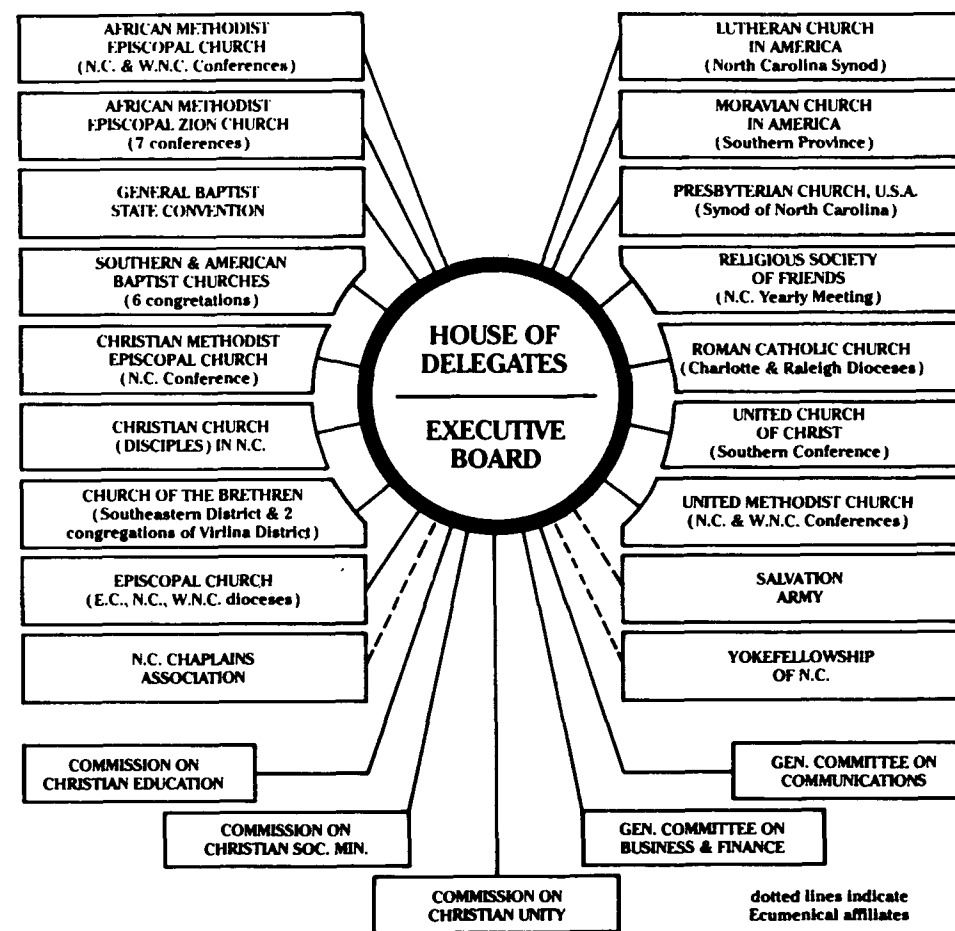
AFRICAN METHODIST EPISCOPAL CHURCH
(N.C. & W.N.C. Conferences)

AFRICAN METHODIST EPISCOPAL ZION CHURCH
(7 conferences)

GENERAL BAPTIST STATE CONVENTION

SOUTHERN & AMERICAN BAPTIST CHURCHES
(6 congregations)

CHRISTIAN METHODIST EPISCOPAL CHURCH
(N.C. Conference)

CHRISTIAN CHURCH (DISCIPLES) IN N.C.

CHURCH OF THE BRETHREN
(Southeastern District & 2 congregations of Virlina District)

EPISCOPAL CHURCH
(E.C., N.C., W.N.C. dioceses)

N.C. CHAPLAINS ASSOCIATION

LUTHERAN CHURCH IN AMERICA
(North Carolina Synod)

MORAVIAN CHURCH IN AMERICA
(Southern Province)

PRESBYTERIAN CHURCH, U.S.A.
(Synod of North Carolina)

RELIGIOUS SOCIETY OF FRIENDS
(N.C. Yearly Meeting)

ROMAN CATHOLIC CHURCH
(Charlotte & Raleigh Dioceses)

UNITED CHURCH OF CHRIST
(Southern Conference)

UNITED METHODIST CHURCH
(N.C. & W.N.C. Conferences)

SALVATION ARMY

YOKEFELLOWSHIP OF N.C.

HOUSE OF DELEGATES

EXECUTIVE BOARD

COMMISSION ON CHRISTIAN EDUCATION

COMMISSION ON CHRISTIAN SOC. MIN.

COMMISSION ON CHRISTIAN UNITY

GEN. COMMITTEE ON BUSINESS & FINANCE

GEN. COMMITTEE ON COMMUNICATIONS

dotted lines indicate Ecumenical affiliates